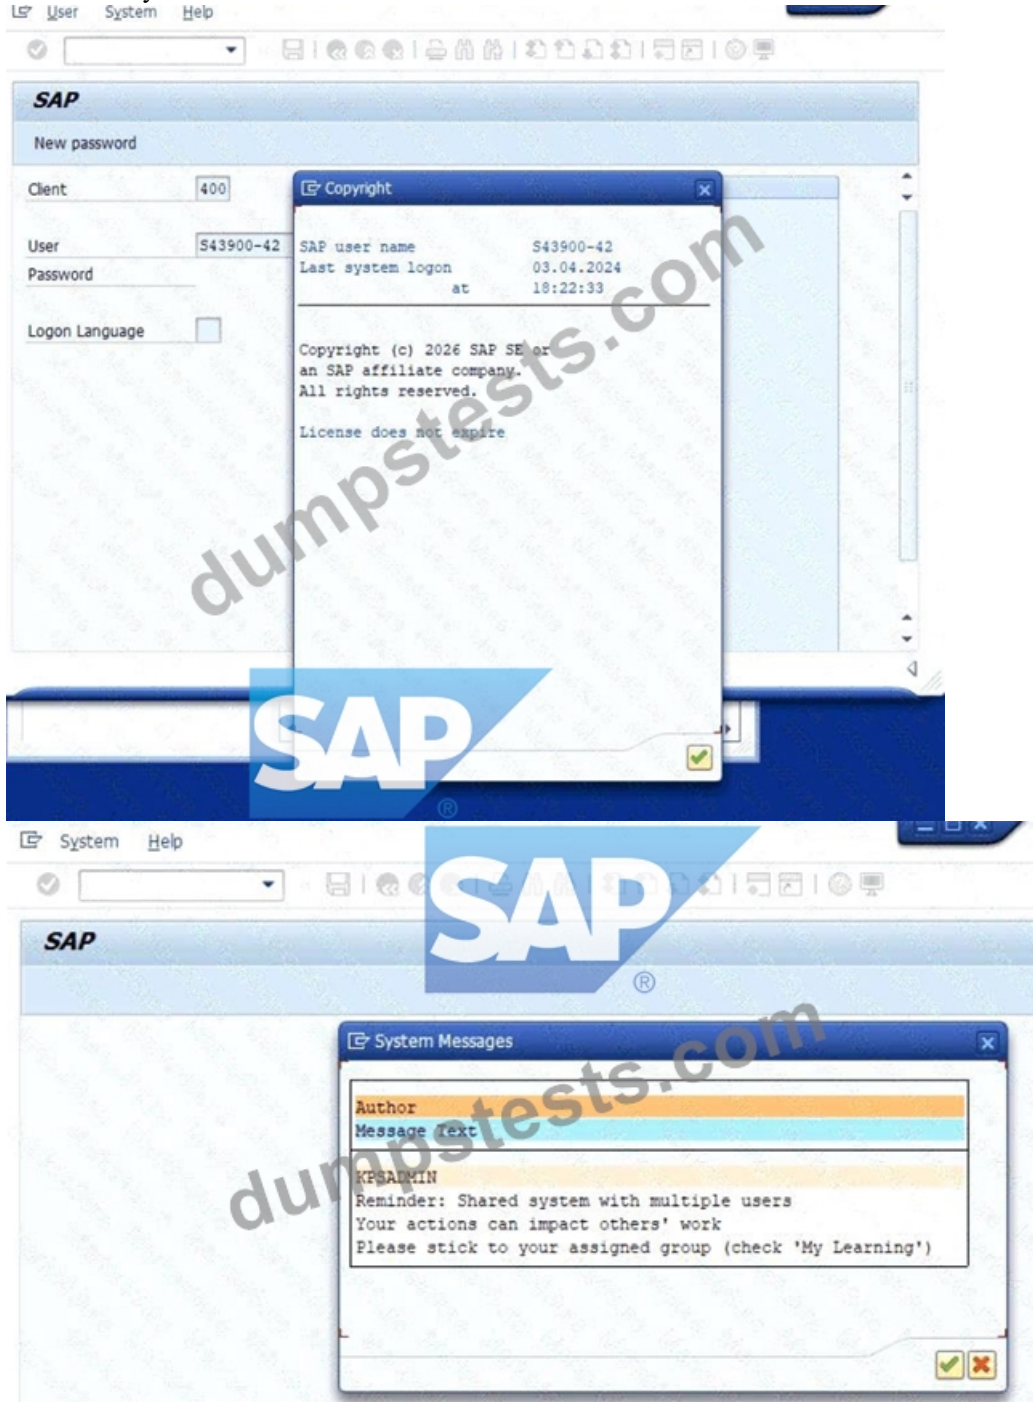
User System Help

SAP

New password

Client 400

User S43900-42

Password

Logon Language

Copyright

SAP user name S43900-42
Last system logon 03.04.2024
at 18:22:33

Copyright (c) 2026 SAP SE or an SAP affiliate company.
All rights reserved.

License does not expire

dumpstests.com

SAP®

System Help

SAP

SAP®

System Messages

Author
Message Text

KPSADMIN
Reminder: Shared system with multiple users
Your actions can impact others' work
Please stick to your assigned group (check 'My Learning')

dumpstests.com